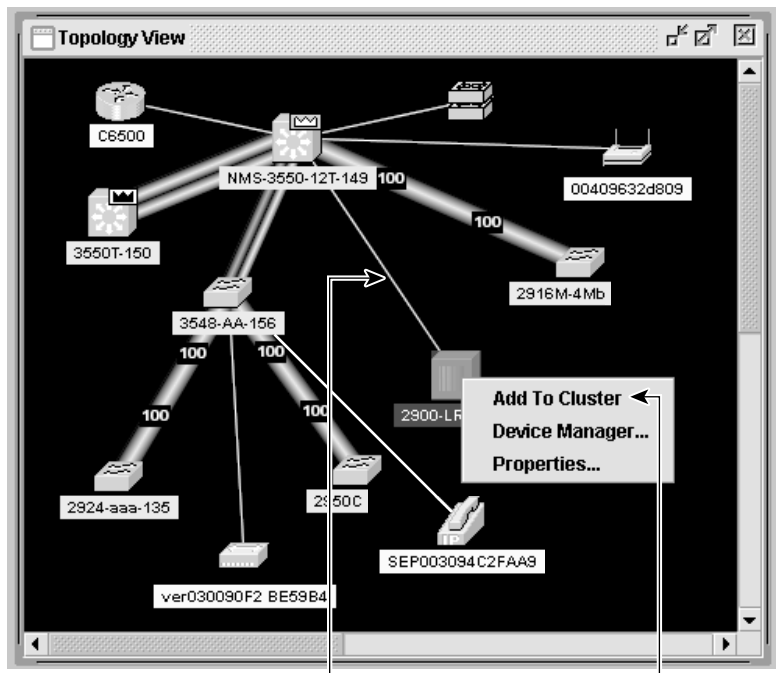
Topology View

C6500

NMS-3550-12T-149

100

00409632d809

3550T-150

100

2916M-4Mb

3548-AA-156

100

100

100

100

2900-LR

Add To Cluster

Device Manager...

Properties...

2924-aaa-135

2950C

SEP003094C2FAA9

ver030090F2 BE59B4

IP